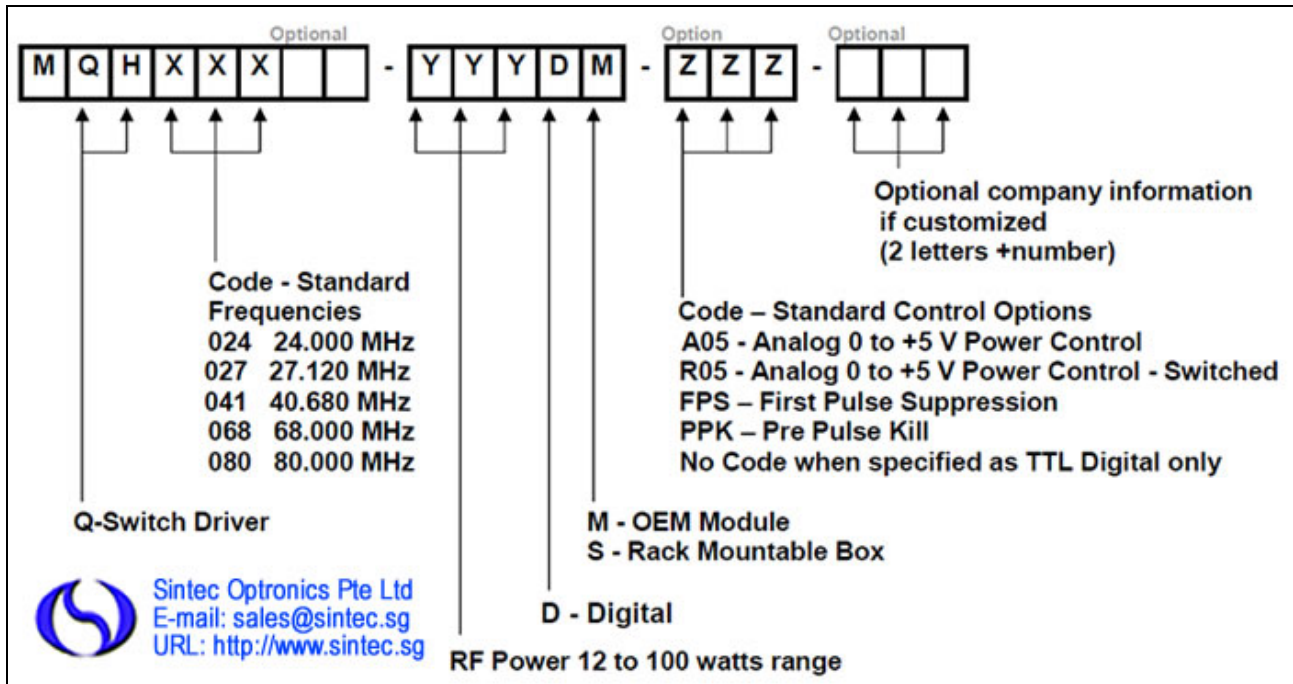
Optional

M Q H X X X - Y Y Y D M - Z Z Z -

Option

Optional

Optional company information if customized (2 letters +number)

Code - Standard Frequencies
024 24.000 MHz
027 27.120 MHz
041 40.680 MHz
068 68.000 MHz
080 80.000 MHz

Code – Standard Control Options
A05 - Analog 0 to +5 V Power Control
R05 - Analog 0 to +5 V Power Control - Switched
FPS – First Pulse Suppression
PPK – Pre Pulse Kill
No Code when specified as TTL Digital only

Q-Switch Driver

M - OEM Module
S - Rack Mountable Box

Sintec Optronics Pte Ltd
E-mail: sales@sintec.sg
URL: http://www.sintec.sg

D - Digital

RF Power 12 to 100 watts range